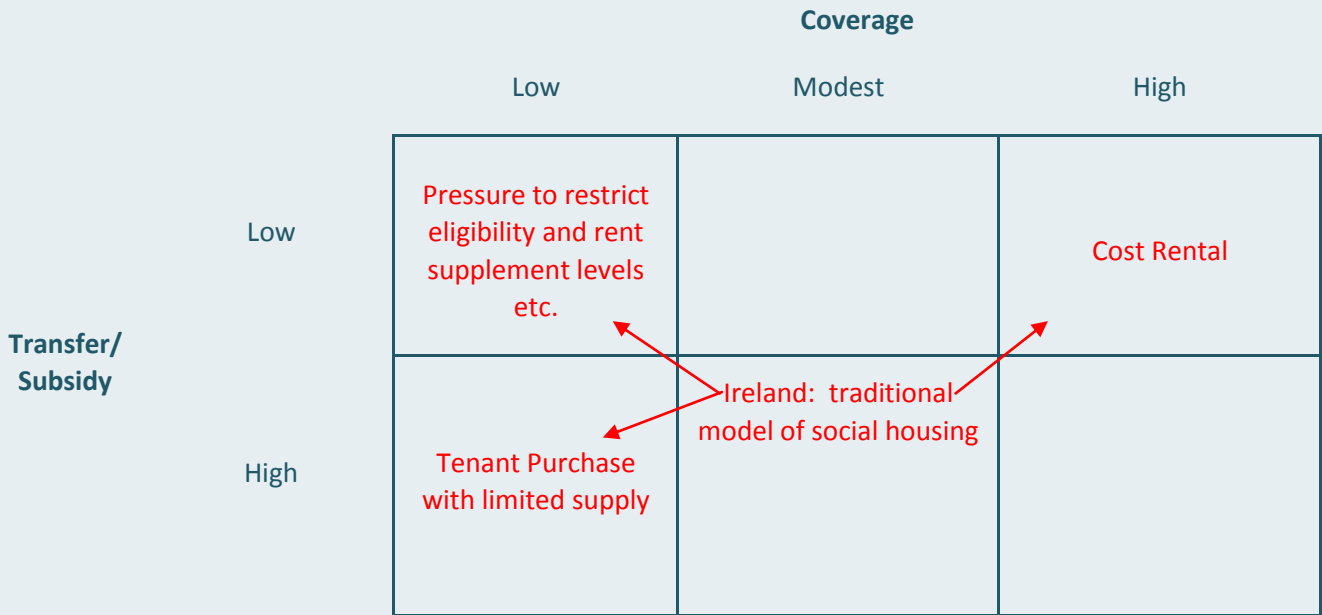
Coverage

| | Low | Modest | High |
|---|---|---|---|
| Low | Pressure to restrict eligibility and rent supplement levels etc. | | Cost Rental |
| High | Tenant Purchase with limited supply | Ireland: traditional model of social housing | |

Transfer/ Subsidy